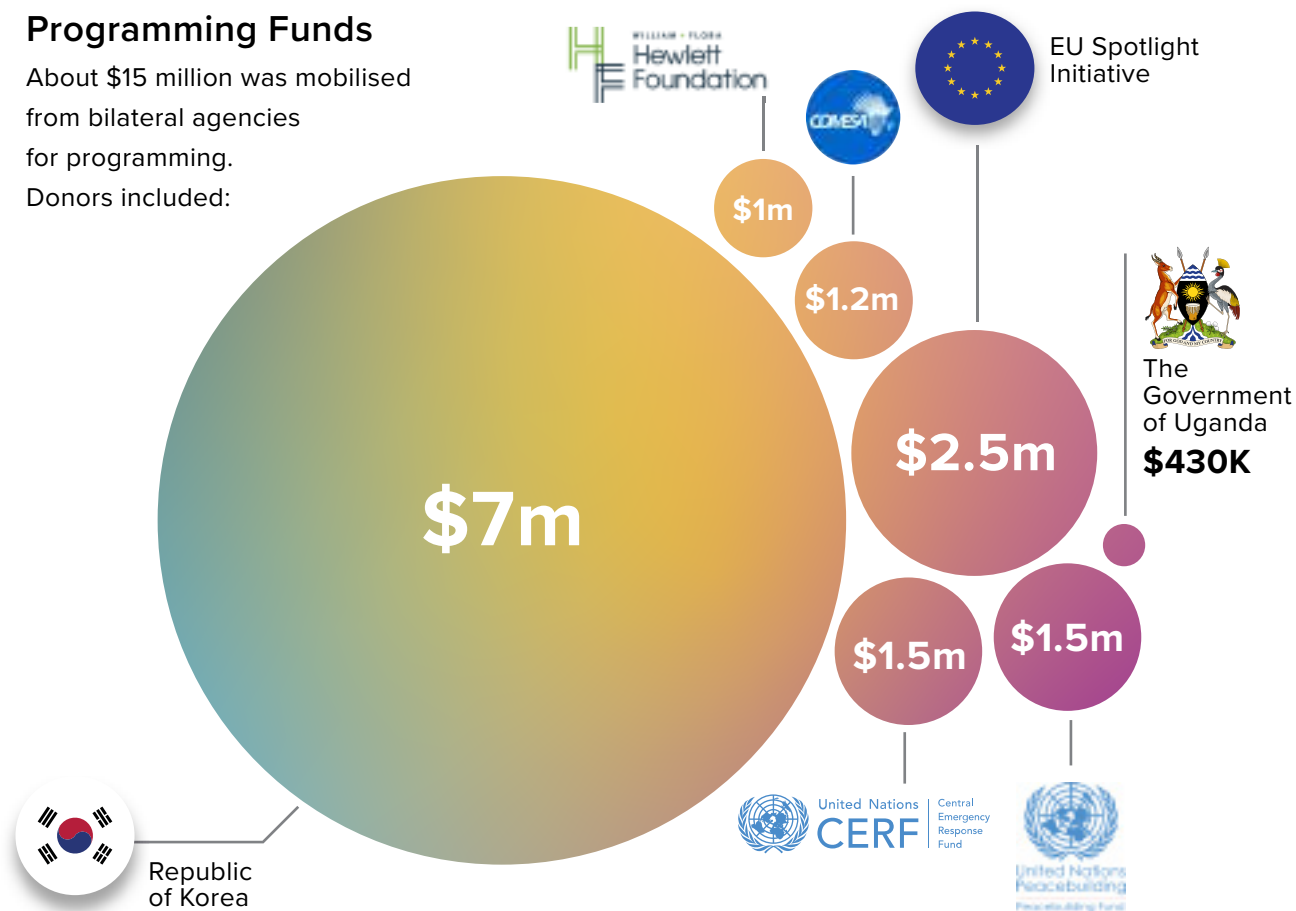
Programming Funds

About $15 million was mobilised from bilateral agencies for programming. Donors included:

WILLIAM + FLORA Hewlett Foundation

COMESA

EU Spotlight Initiative

$1m

$1.2m

The Government of Uganda

$430K

FOR GOD AND MY COUNTRY

$2.5m

$7m

$1.5m

$1.5m

United Nations CERF Central Emergency Response Fund

United Nations Peacebuilding

Peacebuilding Fund

Republic of Korea